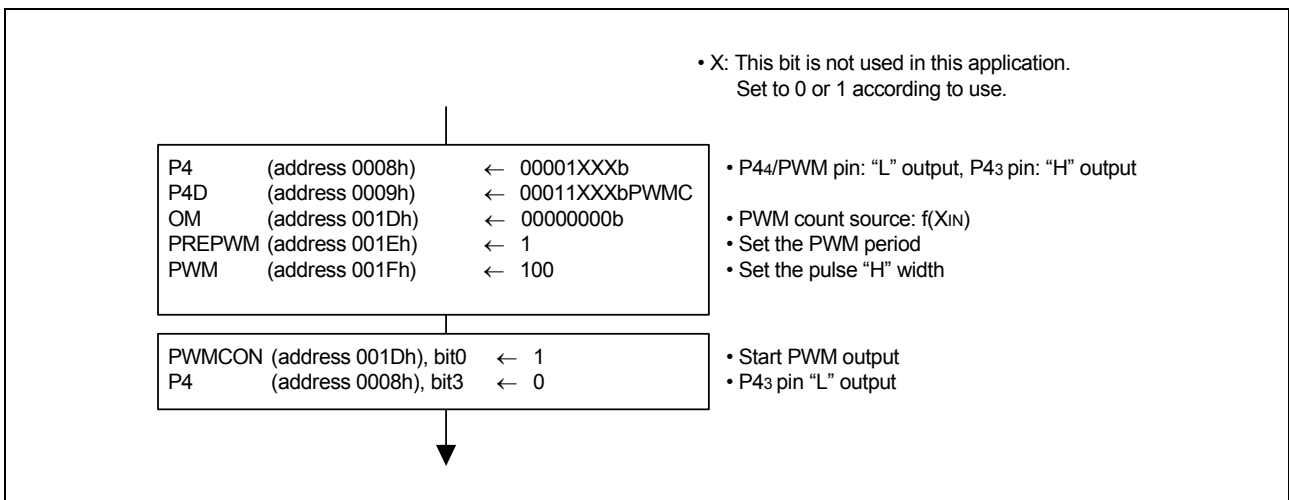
• X: This bit is not used in this application. Set to 0 or 1 according to use.

P4 (address 0008h) ← 00001XXXb
P4D (address 0009h) ← 00011XXXbPWMC
OM (address 001Dh) ← 00000000b
PREPWM (address 001Eh) ← 1
PWM (address 001Fh) ← 100

• P4$_4$/PWM pin: "L" output, P4$_3$ pin: "H" output
• PWM count source: f(X$_{IN}$)
• Set the PWM period
• Set the pulse "H" width

PWMCON (address 001Dh), bit0 ← 1
P4 (address 0008h), bit3 ← 0

• Start PWM output
• P4$_3$ pin "L" output